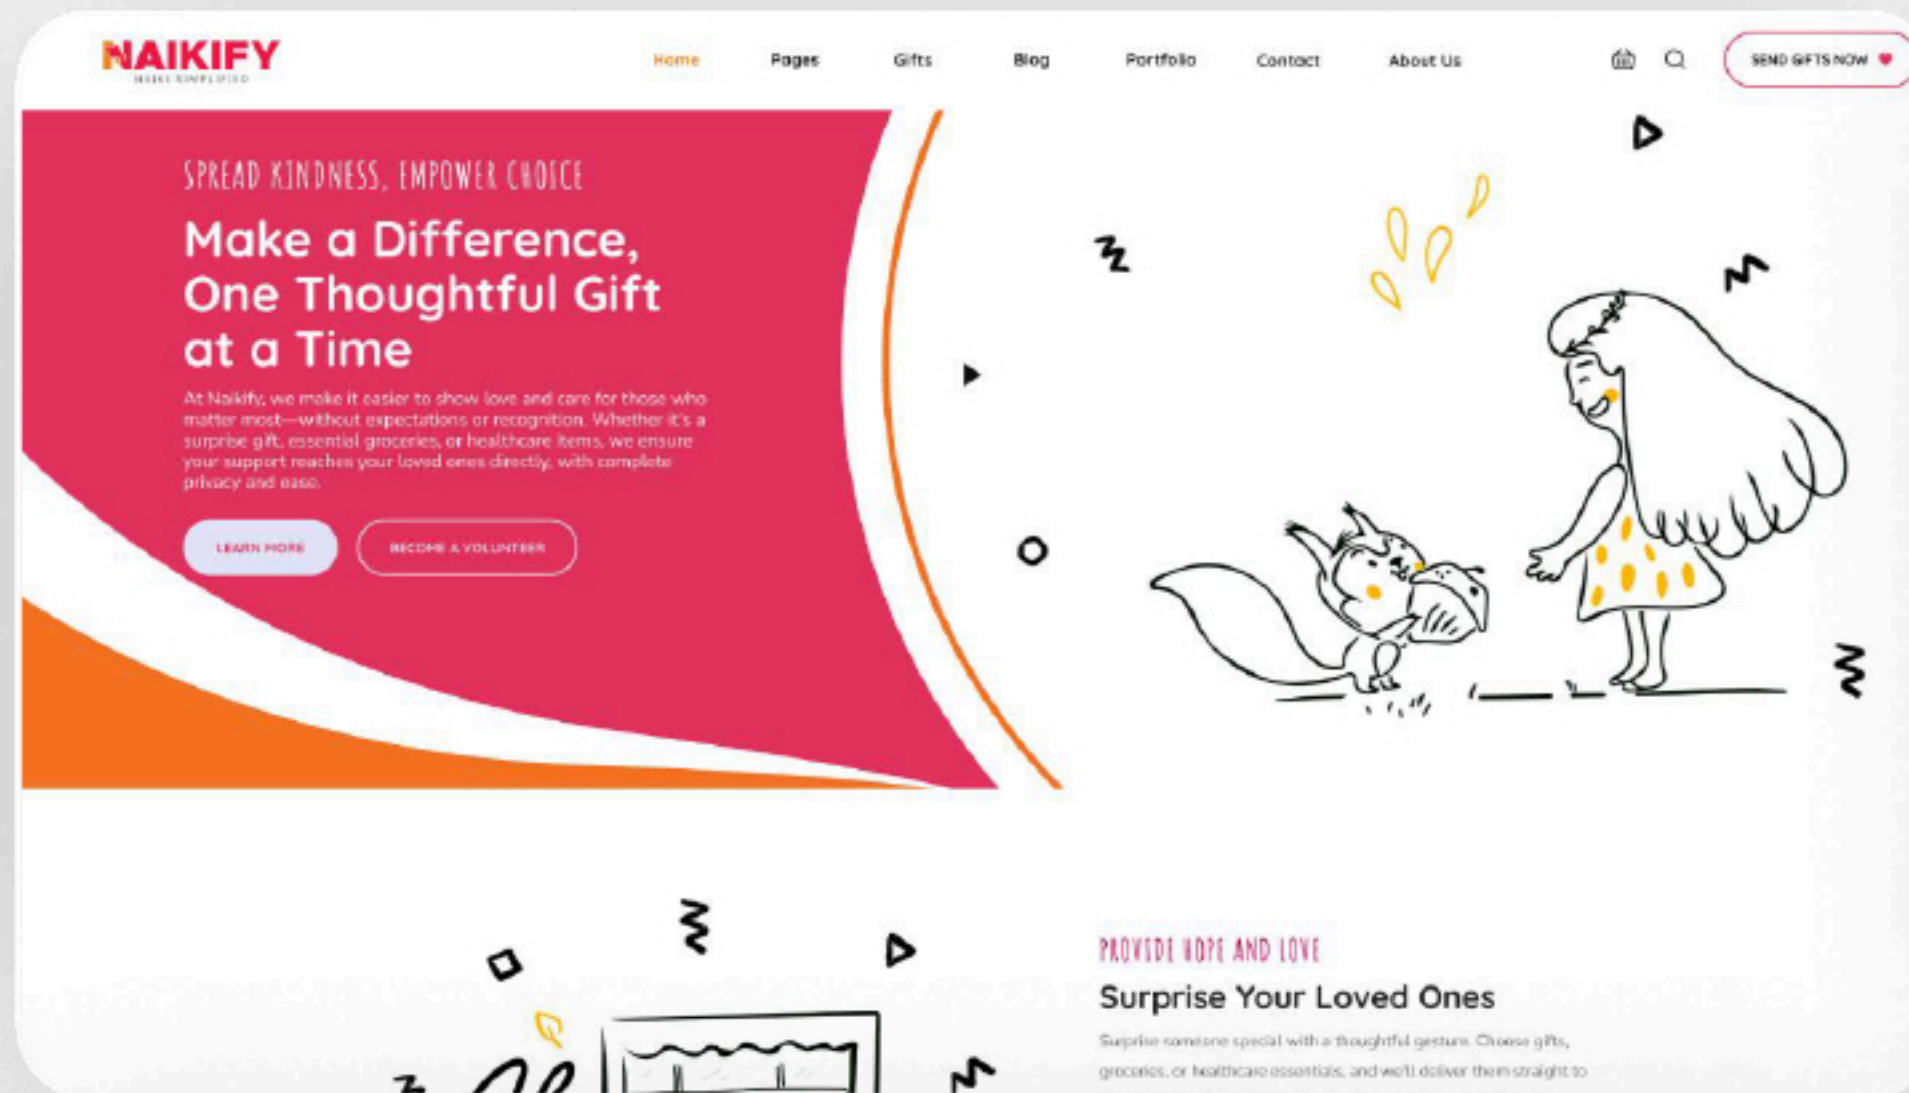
NAIKIFY
NAIKI SIMPLIFIED

Home Pages Gifts Blog Portfolio Contact About Us

SEND GIFTS NOW

SPREAD KINDNESS, EMPOWER CHOICE

Make a Difference, One Thoughtful Gift at a Time

At Naikify, we make it easier to show love and care for those who matter most—without expectations or recognition. Whether it's a surprise gift, essential groceries, or healthcare items, we ensure your support reaches your loved ones directly, with complete privacy and ease.

LEARN MORE BECOME A VOLUNTEER

PROVIDE HOPE AND LOVE

Surprise Your Loved Ones

Surprise someone special with a thoughtful gesture. Choose gifts, groceries, or healthcare essentials, and we'll deliver them straight to